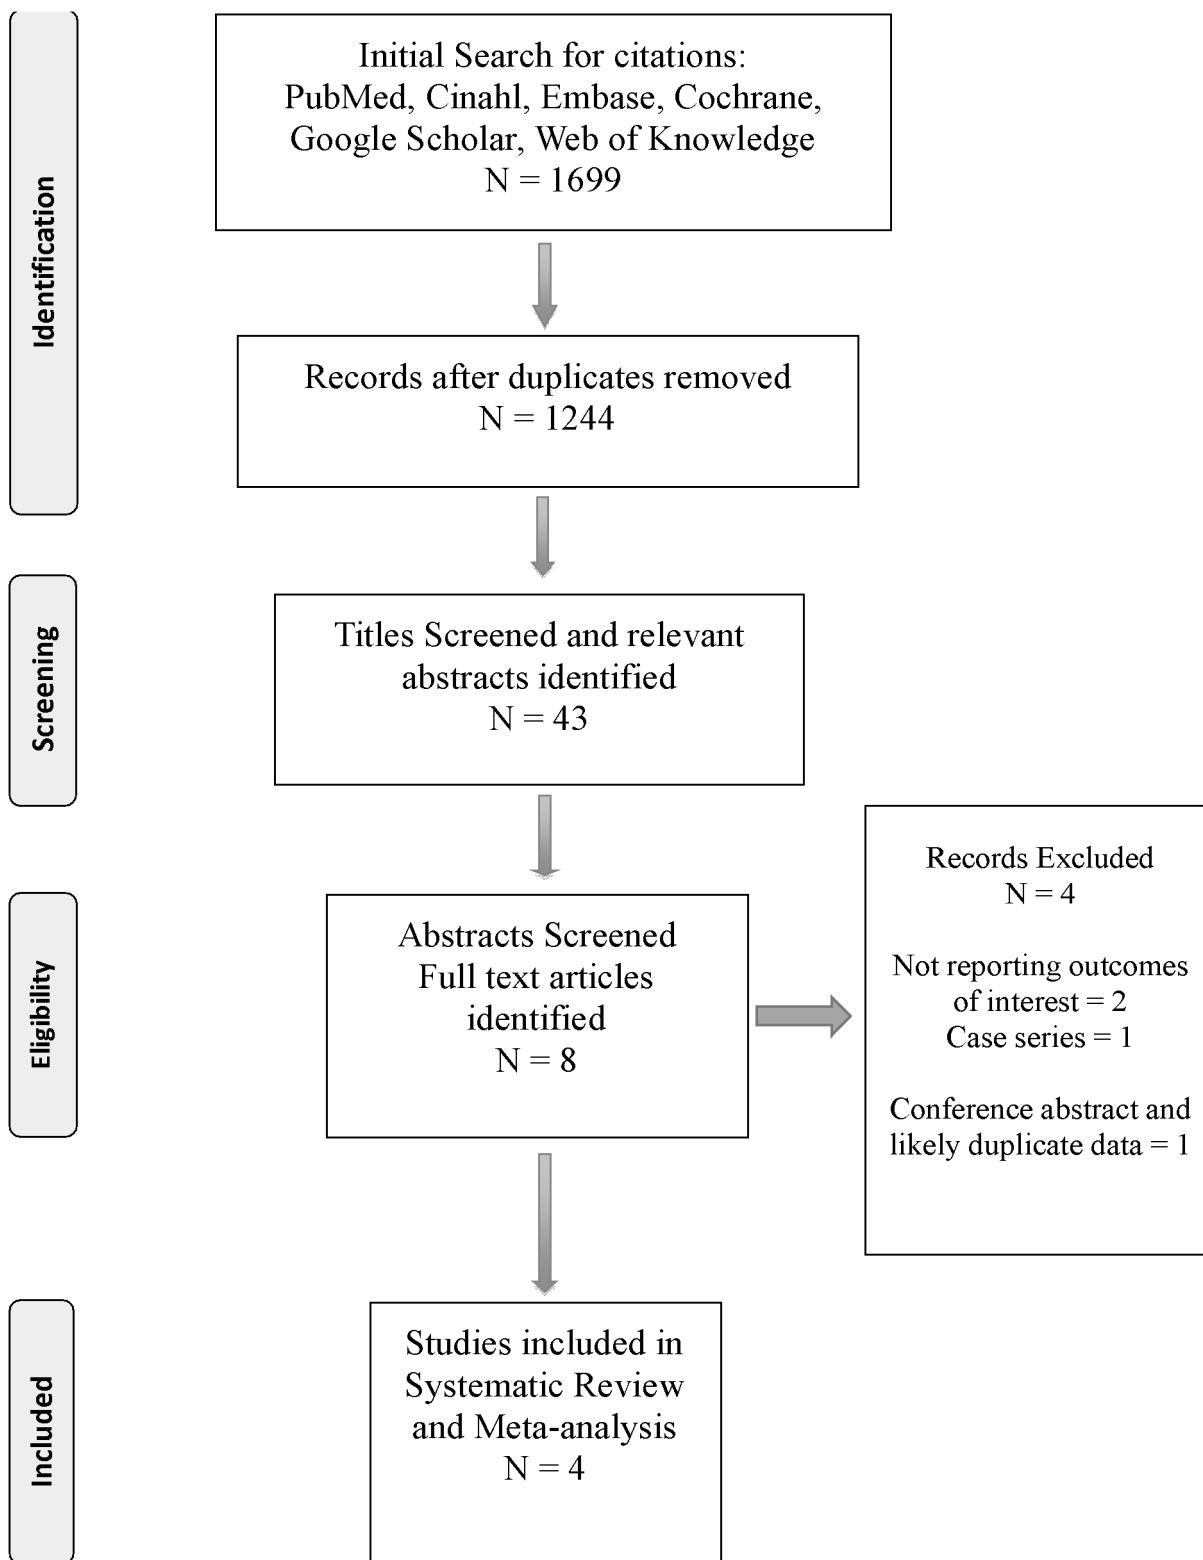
Identification

Initial Search for citations: PubMed, Cinahl, Embase, Cochrane, Google Scholar, Web of Knowledge
N = 1699

Records after duplicates removed
N = 1244

Screening

Titles Screened and relevant abstracts identified
N = 43

Eligibility

Abstracts Screened Full text articles identified
N = 8

Records Excluded
N = 4

Not reporting outcomes of interest = 2
Case series = 1

Conference abstract and likely duplicate data = 1

Included

Studies included in Systematic Review and Meta-analysis
N = 4